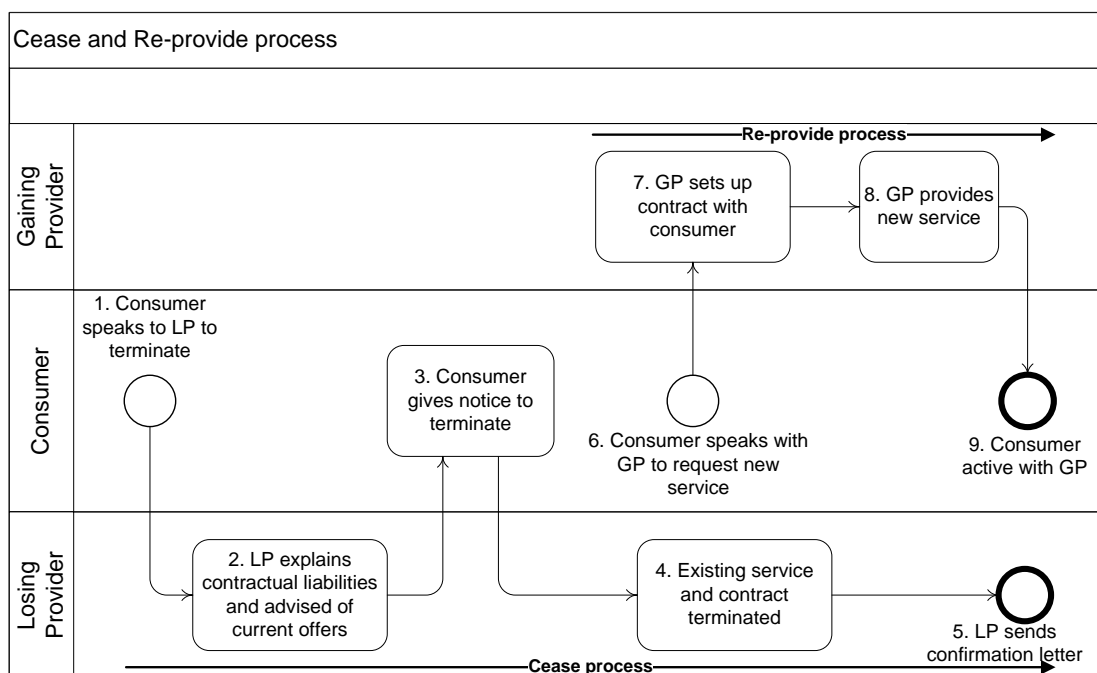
Cease and Re-provide process

Gaining Provider

Re-provide process

7. GP sets up contract with consumer

8. GP provides new service

Consumer

1. Consumer speaks to LP to terminate

3. Consumer gives notice to terminate

6. Consumer speaks with GP to request new service

9. Consumer active with GP

Losing Provider

2. LP explains contractual liabilities and advised of current offers

4. Existing service and contract terminated

5. LP sends confirmation letter

Cease process